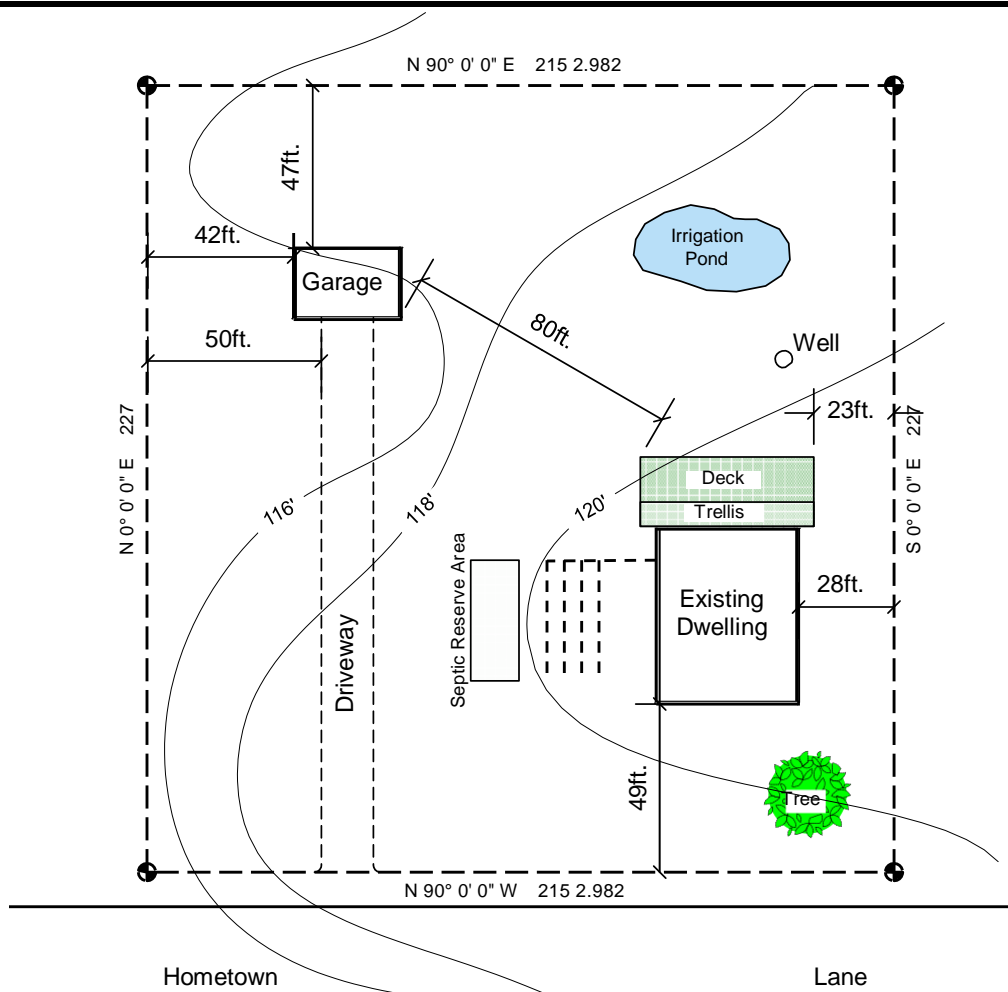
N 90° 0' 0" E 215 2.982

47ft.

42ft.

Garage

Irrigation Pond

80ft.

50ft.

Well

23ft.

N 0° 0' 0" E 227

S 0° 0' 0" E 227

Deck

Trellis

116'

118'

120'

Septic Reserve Area

Existing Dwelling

28ft.

Driveway

49ft.

Tree

N 90° 0' 0" W 215 2.982

Hometown

Lane